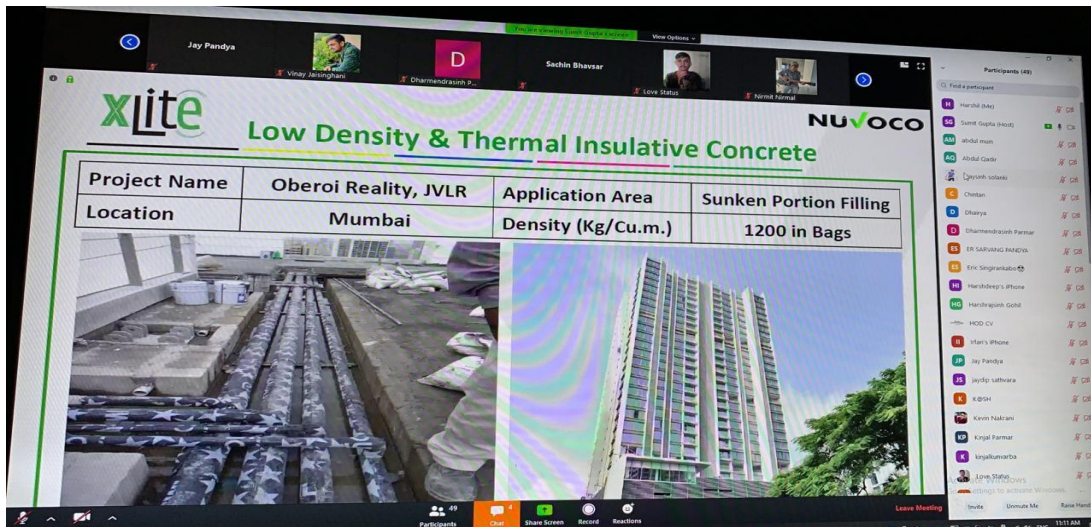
Jay Pandya
Vinay Jaisinghani
D
Dharmendrasinh P...
You are viewing Sumit Gupta's screen
View Options
Sachin Bhavsar
Love Status
Nirmit Nirmal

xLite
NUVOCO
Low Density & Thermal Insulative Concrete

| Project Name | Oberoi Reality, JVLR | Application Area | Sunken Portion Filling |
|---|---|---|---|
| Location | Mumbai | Density (Kg/Cu.m.) | 1200 in Bags |

Participants (49)
Find a participant
Harshil (Me)
Sumit Gupta (Host)
abdul muis
Abdul Qadir
Dayasinh solanki
Chintan
Dhairya
Dharmendrasinh Parmar
ER SARVANG PANDYA
Eric Singirankabo
Harshdeep's iPhone
Harshrajsinh Gohil
HOD CV
Irfan's iPhone
Jay Pandya
jaydip sathvara
K@SH
Kevin Nakrani
Kinjal Parmar
kinjalkumarba
Love Status
Activate Windows
Go to Settings to activate Windows.
Invite
Unmute Me
Raise Hand

49
Participants
4
Chat
Share Screen
Record
Reactions
Leave Meeting
11:11 AM